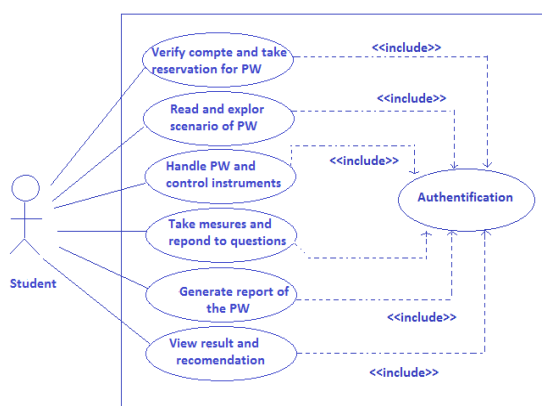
Verify compte and take reservation for PW

<<include>>

Read and explor scenario of PW

<<include>>

Handle PW and control instruments

<<include>>

Authentification

Take mesures and repond to questions

Student

Generate report of the PW

<<include>>

View result and recomendation

<<include>>